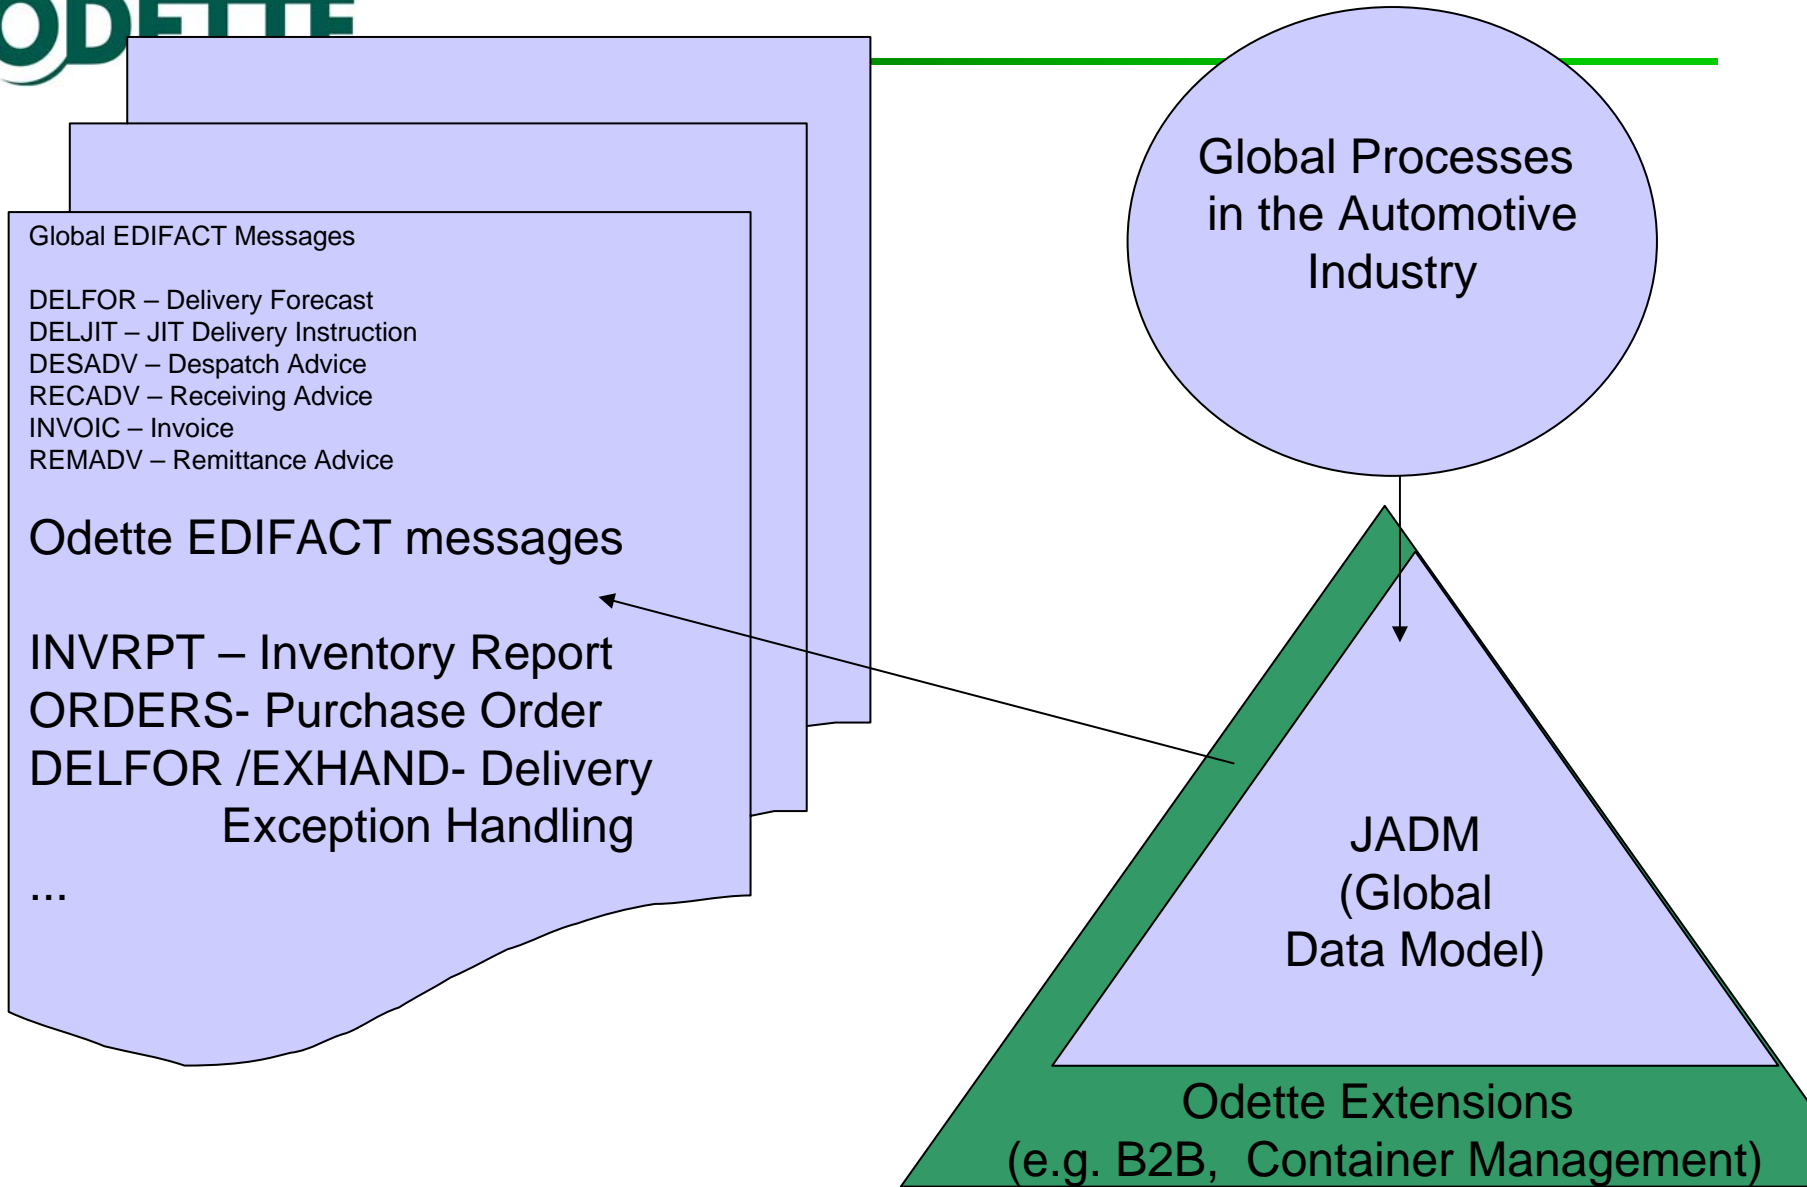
ODETTE

Global EDIFACT Messages

DELFOR – Delivery Forecast
DELJIT – JIT Delivery Instruction
DESADV – Despatch Advice
RECADV – Receiving Advice
INVOIC – Invoice
REMADV – Remittance Advice

Odette EDIFACT messages

INVRPT – Inventory Report
ORDERS- Purchase Order
DELFOR /EXHAND- Delivery Exception Handling
...

Global Processes in the Automotive Industry

JADM (Global Data Model)

Odette Extensions (e.g. B2B, Container Management)